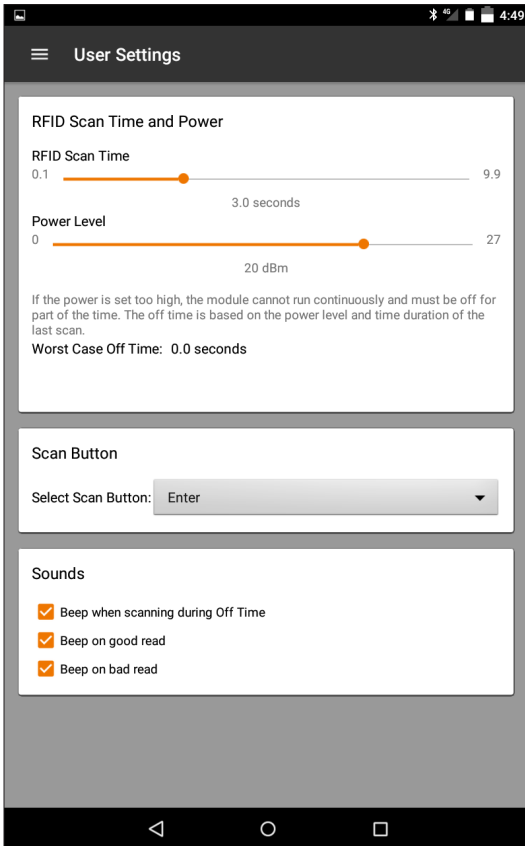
4G 4:49

User Settings

RFID Scan Time and Power

RFID Scan Time
0.1
9.9
3.0 seconds

Power Level
0
27
20 dBm

If the power is set too high, the module cannot run continuously and must be off for part of the time. The off time is based on the power level and time duration of the last scan.
Worst Case Off Time: 0.0 seconds

Scan Button

Select Scan Button: Enter

Sounds

Beep when scanning during Off Time
Beep on good read
Beep on bad read